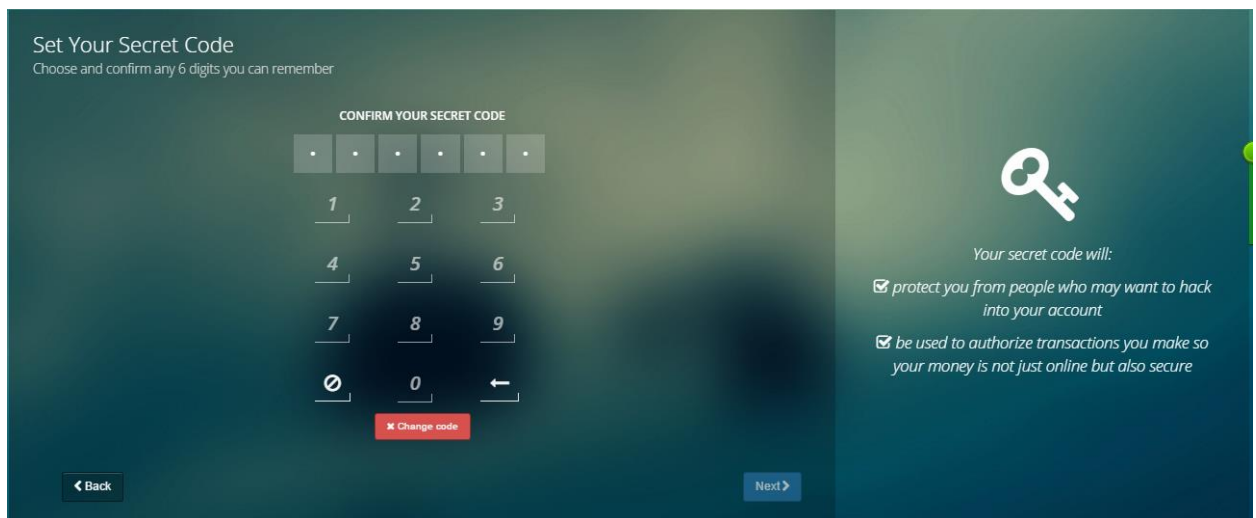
Set Your Secret Code
Choose and confirm any 6 digits you can remember

CONFIRM YOUR SECRET CODE

• • • • • •

1 2 3
4 5 6
7 8 9
⊘ 0 ←

✖ Change code

❮ Back

Next ❯

Your secret code will:

☑ protect you from people who may want to hack into your account

☑ be used to authorize transactions you make so your money is not just online but also secure